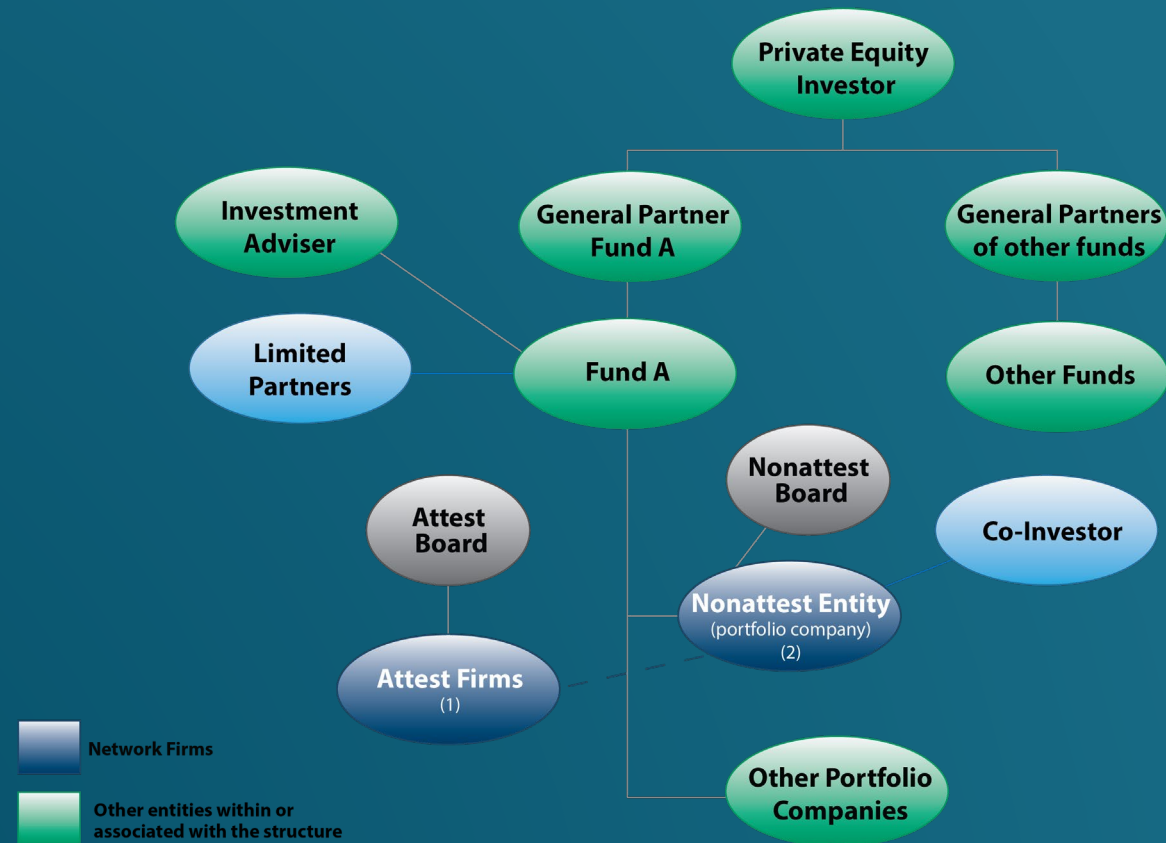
Private Equity Investor

Investment Adviser

General Partner Fund A

General Partners of other funds

Limited Partners

Fund A

Other Funds

Nonattest Board

Attest Board

Co-Investor

Nonattest Entity
(portfolio company)
(2)

Attest Firms
(1)

Other Portfolio Companies

Network Firms

Other entities within or associated with the structure